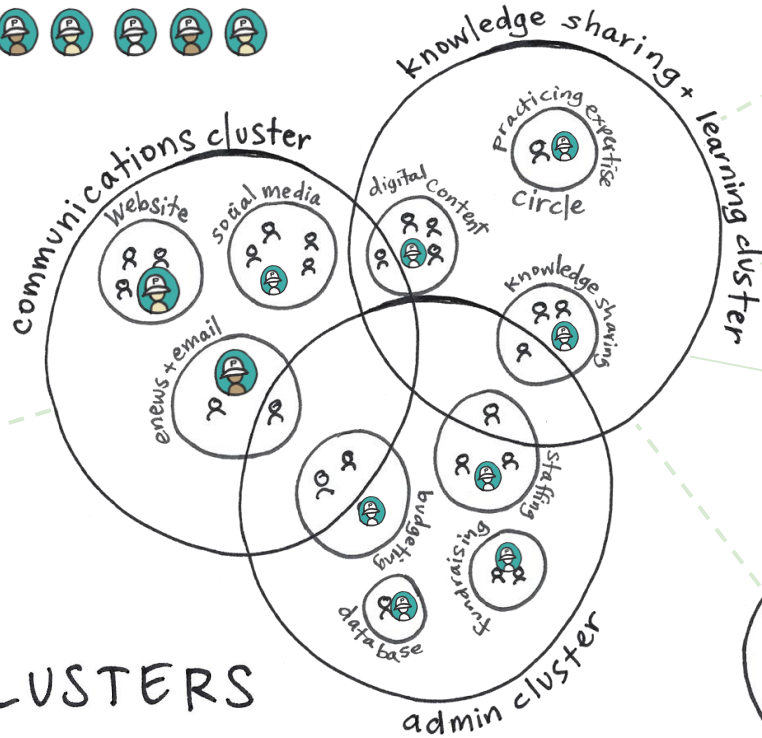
knowledge sharing + learning cluster

communications cluster

practicing expertise circle

website

social media

digital content

knowledge sharing

enews + email

staffing

budgeting

fundraising

database

admin cluster

LUSTERS